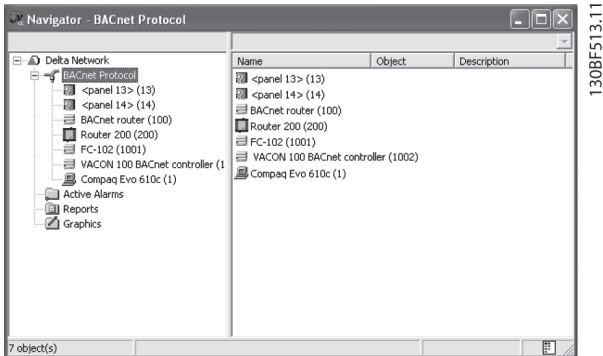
Navigator - BACnet Protocol

Delta Network
BACnet Protocol
<panel 13> (13)
<panel 14> (14)
BACnet router (100)
Router 200 (200)
FC-102 (1001)
VACON 100 BACnet controller (1
Compaq Evo 610c (1)
Active Alarms
Reports
Graphics

| Name | Object | Description |
|---|---|---|
| <panel 13> (13) | | |
| <panel 14> (14) | | |
| BACnet router (100) | | |
| Router 200 (200) | | |
| FC-102 (1001) | | |
| VACON 100 BACnet controller (1002) | | |
| Compaq Evo 610c (1) | | |

7 object(s)

130BF513.11